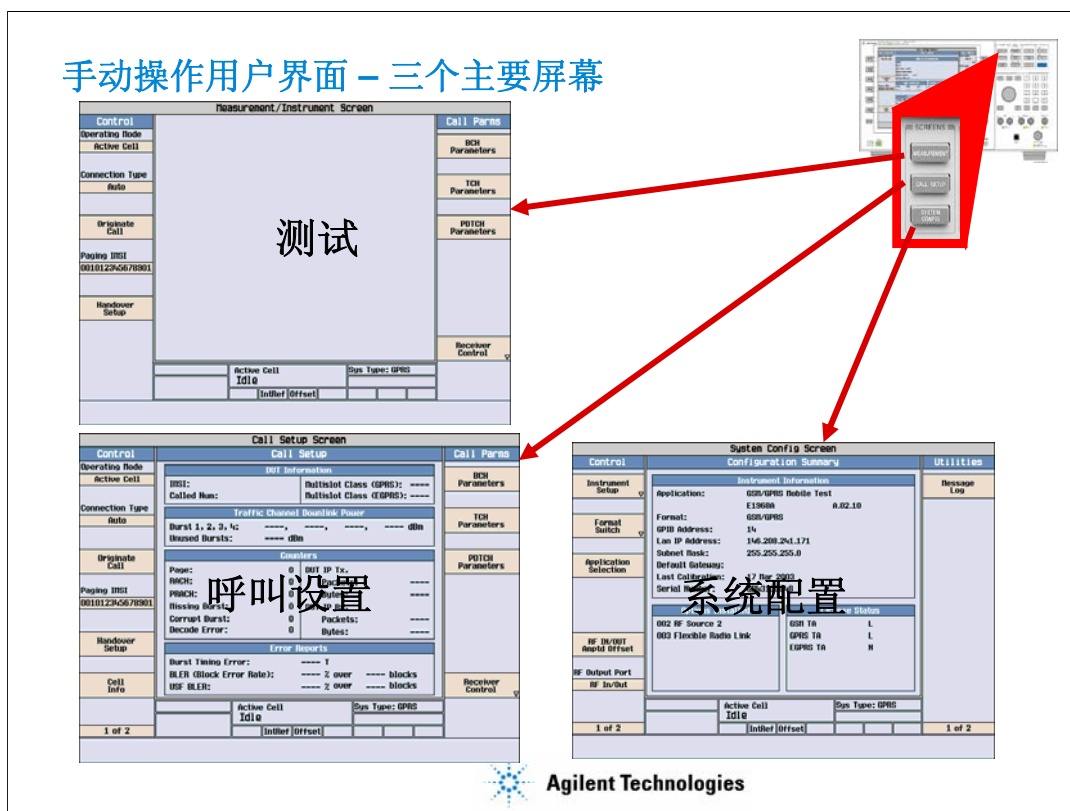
手动操作用户界面 – 三个主要屏幕

Measurement/Instrument Screen

Control
Operating Mode
Active Cell
Connection Type
Auto
Originate Call
Paging IMSI
001012345678901
Handover Setup

测试

Call Parms
BCH Parameters
TCH Parameters
PDTCH Parameters
Receiver Control

Active Cell
Idle
Sys Type: GPRS
IntRef Offset

SCREENS
MEASUREMENT
CALL SETUP
SYSTEM CONFIG

Call Setup Screen

Control
Operating Mode
Active Cell
Connection Type
Auto
Originate Call
Paging IMSI
001012345678901
Handover Setup
Cell Info
1 of 2

Call Setup
DUT Information
IMSI:
Called Num:
Multislot Class (GPRS): ----
Multislot Class (EGPRS): ----
Traffic Channel Downlink Power
Burst 1, 2, 3, 4: ----, ----, ----, ---- dBm
Unused Bursts: ---- dBm
Counters
Page: 0
RACH: 0
PRACH: 0
Missing Burst: 0
Corrupt Burst: 0
Decode Error: 0
DUT IP Tx.
Packets: ----
Bytes: ----
Packets: ----
Bytes: ----

呼叫设置

Error Reports
Burst Timing Error: ---- T
BLER (Block Error Rate): ---- % over ---- blocks
USF BLER: ---- % over ---- blocks

Call Parms
BCH Parameters
TCH Parameters
PDTCH Parameters
Receiver Control

Active Cell
Idle
Sys Type: GPRS
IntRef Offset

System Config Screen

Control
Instrument Setup
Format Switch
Application Selection
RF IN/OUT Amptd Offset
RF Output Port
RF In/Out
1 of 2

Configuration Summary
Instrument Information
Application: GSM/GPRS Mobile Test
E1968A A.02.10
Format: GSM/GPRS
GPIB Address: 14
Lan IP Address: 146.208.241.171
Subnet Mask: 255.255.255.0
Default Gateway:
Last Calibration: 17 Mar 2003
Serial N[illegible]

系统配置

002 RF Source 2
003 Flexible Radio Link
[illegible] Status
GSM TA L
GPRS TA L
EGPRS TA N

Utilities
Message Log
1 of 2

Active Cell
Idle
Sys Type: GPRS
IntRef Offset

Agilent Technologies